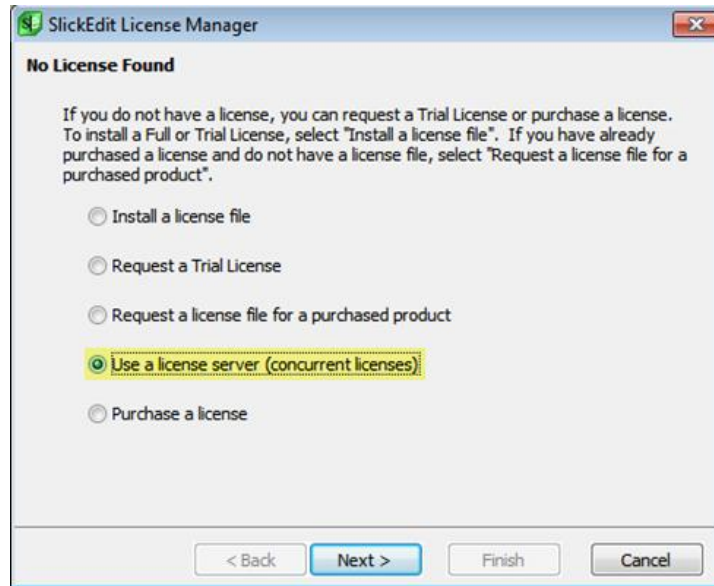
SlickEdit License Manager

No License Found

If you do not have a license, you can request a Trial License or purchase a license. To install a Full or Trial License, select "Install a license file". If you have already purchased a license and do not have a license file, select "Request a license file for a purchased product".

Install a license file

Request a Trial License

Request a license file for a purchased product

Use a license server (concurrent licenses)

Purchase a license

< Back

Next >

Finish

Cancel